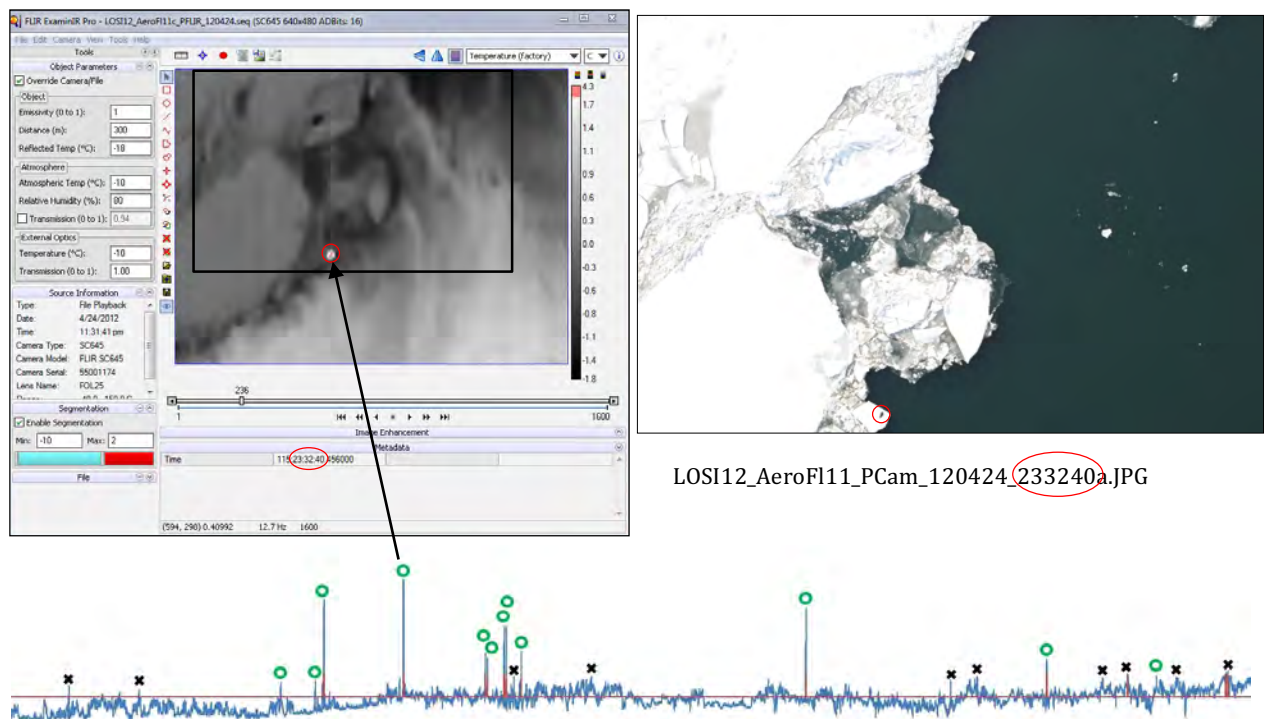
FLIR ExaminIR Pro - LOSI12_AeroFl11c_PFLIR_120424.seq (SC645 640x480 ADBits: 16)

File Edit Camera View Tools Help

Tools

Object Parameters

Override Camera/File

Object

Emissivity (0 to 1): 1

Distance (m): 300

Reflected Temp (°C): -18

Atmosphere

Atmospheric Temp (°C): -10

Relative Humidity (%): 80

Transmission (0 to 1): 0.94

External Optics

Temperature (°C): -10

Transmission (0 to 1): 1.00

Source Information

Type: File Playback

Date: 4/24/2012

Time: 11:31:41 pm

Camera Type: SC645

Camera Model: FLIR SC645

Camera Serial: 55001174

Lens Name: FOL25

Segmentation

Enable Segmentation

Min: -10 Max: 2

File

Temperature (factory) C

4.3
1.7
1.4
1.1
0.9
0.6
0.3
0.0
-0.3
-0.6
-0.8
-1.1
-1.4
-1.8

236

1

1600

Image Enhancement

Metadata

Time 11:23:32:40.856000

(594, 290) 0.40992 12.7 Hz 1600

LOSI12_AeroFl11_PCam_120424_233240a.JPG